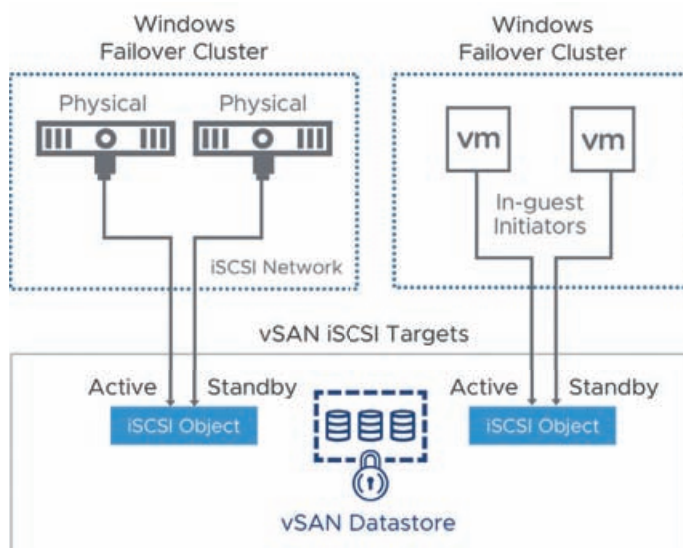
Windows Failover Cluster

Physical

Physical

iSCSI Network

Windows Failover Cluster

vm

vm

In-guest Initiators

vSAN iSCSI Targets

Active

Standby

iSCSI Object

Active

Standby

iSCSI Object

vSAN Datastore